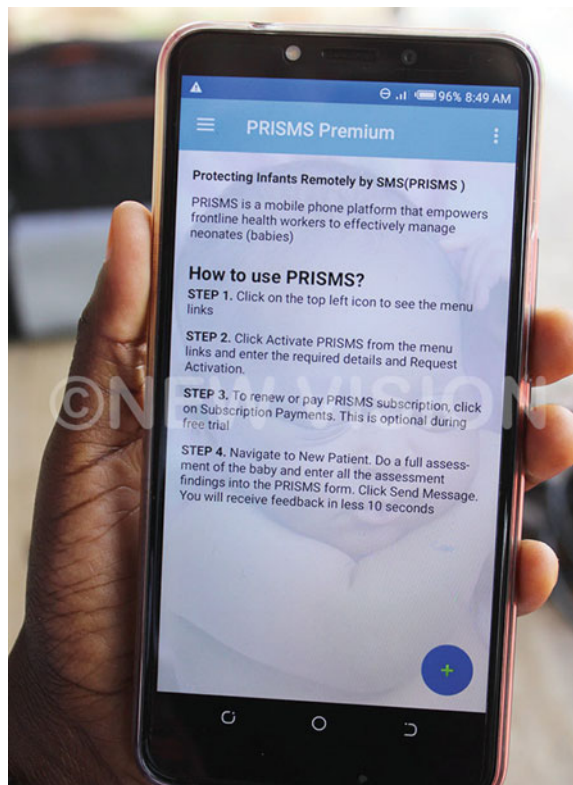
96% 8:49 AM

PRISMS Premium

Protecting Infants Remotely by SMS(PRISMS )

PRISMS is a mobile phone platform that empowers frontline health workers to effectively manage neonates (babies)

How to use PRISMS?

STEP 1. Click on the top left icon to see the menu links

STEP 2. Click Activate PRISMS from the menu links and enter the required details and Request Activation.

STEP 3. To renew or pay PRISMS subscription, click on Subscription Payments. This is optional during free trial

STEP 4. Navigate to New Patient. Do a full assessment of the baby and enter all the assessment findings into the PRISMS form. Click Send Message. You will receive feedback in less 10 seconds

©NEW VISION

+